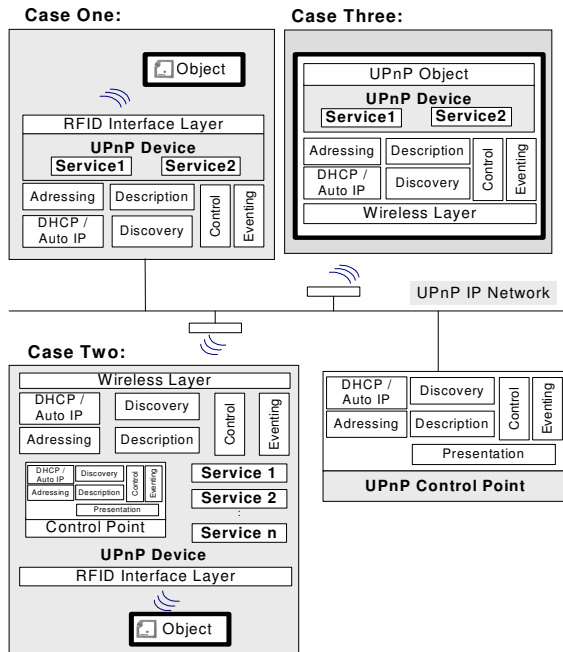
Case One:

Object

RFID Interface Layer

UPnP Device

Service1

Service2

Adressing

Description

Control

Eventing

DHCP / Auto IP

Discovery

Case Three:

UPnP Object

UPnP Device

Service1

Service2

Adressing

Description

Control

Eventing

DHCP / Auto IP

Discovery

Wireless Layer

UPnP IP Network

Case Two:

Wireless Layer

DHCP / Auto IP

Discovery

Control

Eventing

Adressing

Description

DHCP / Auto IP

Discovery

Control

Eventing

Adressing

Description

Presentation

Control Point

Service 1

Service 2

:

Service n

UPnP Device

RFID Interface Layer

Object

DHCP / Auto IP

Discovery

Control

Eventing

Adressing

Description

Presentation

UPnP Control Point